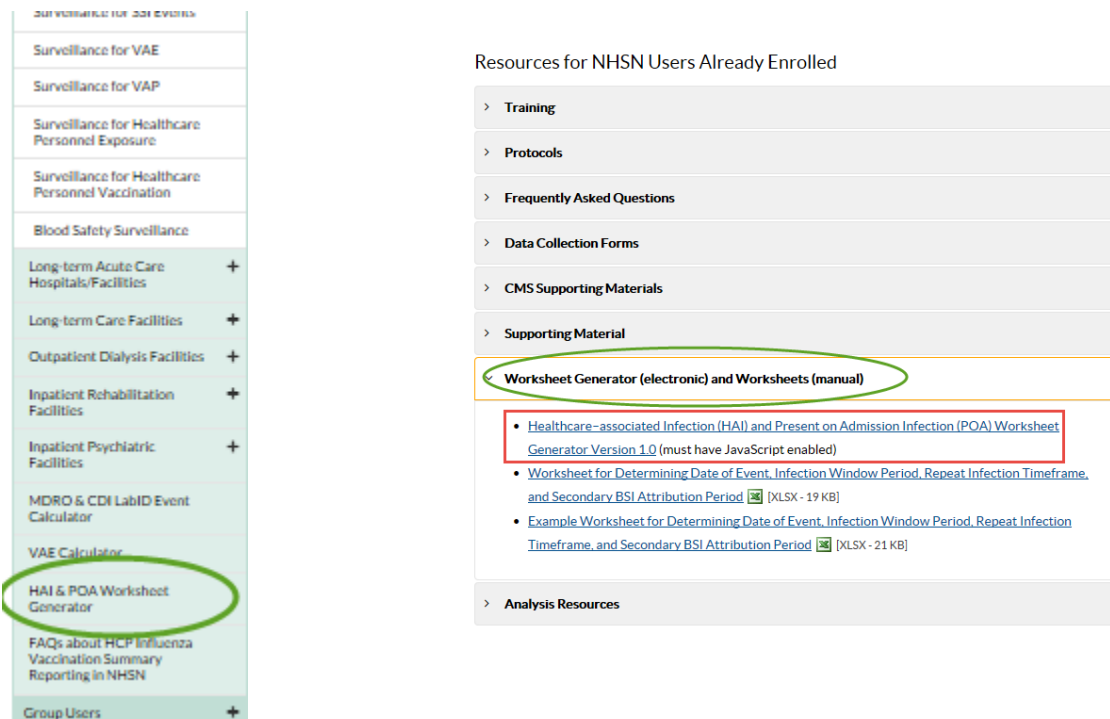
Surveillance for SSI Events
Surveillance for VAE
Surveillance for VAP
Surveillance for Healthcare Personnel Exposure
Surveillance for Healthcare Personnel Vaccination
Blood Safety Surveillance
Long-term Acute Care Hospitals/Facilities +
Long-term Care Facilities +
Outpatient Dialysis Facilities +
Inpatient Rehabilitation Facilities +
Inpatient Psychiatric Facilities +
MDRO & CDI LabID Event Calculator
VAE Calculator
HAI & POA Worksheet Generator
FAQs about HCP Influenza Vaccination Summary Reporting in NHSN
Group Users +

Resources for NHSN Users Already Enrolled

› Training
› Protocols
› Frequently Asked Questions
› Data Collection Forms
› CMS Supporting Materials
› Supporting Material
Worksheet Generator (electronic) and Worksheets (manual)

- Healthcare-associated Infection (HAI) and Present on Admission Infection (POA) Worksheet Generator Version 1.0 (must have JavaScript enabled)
- Worksheet for Determining Date of Event, Infection Window Period, Repeat Infection Timeframe, and Secondary BSI Attribution Period [XLSX - 19 KB]
- Example Worksheet for Determining Date of Event, Infection Window Period, Repeat Infection Timeframe, and Secondary BSI Attribution Period [XLSX - 21 KB]

› Analysis Resources